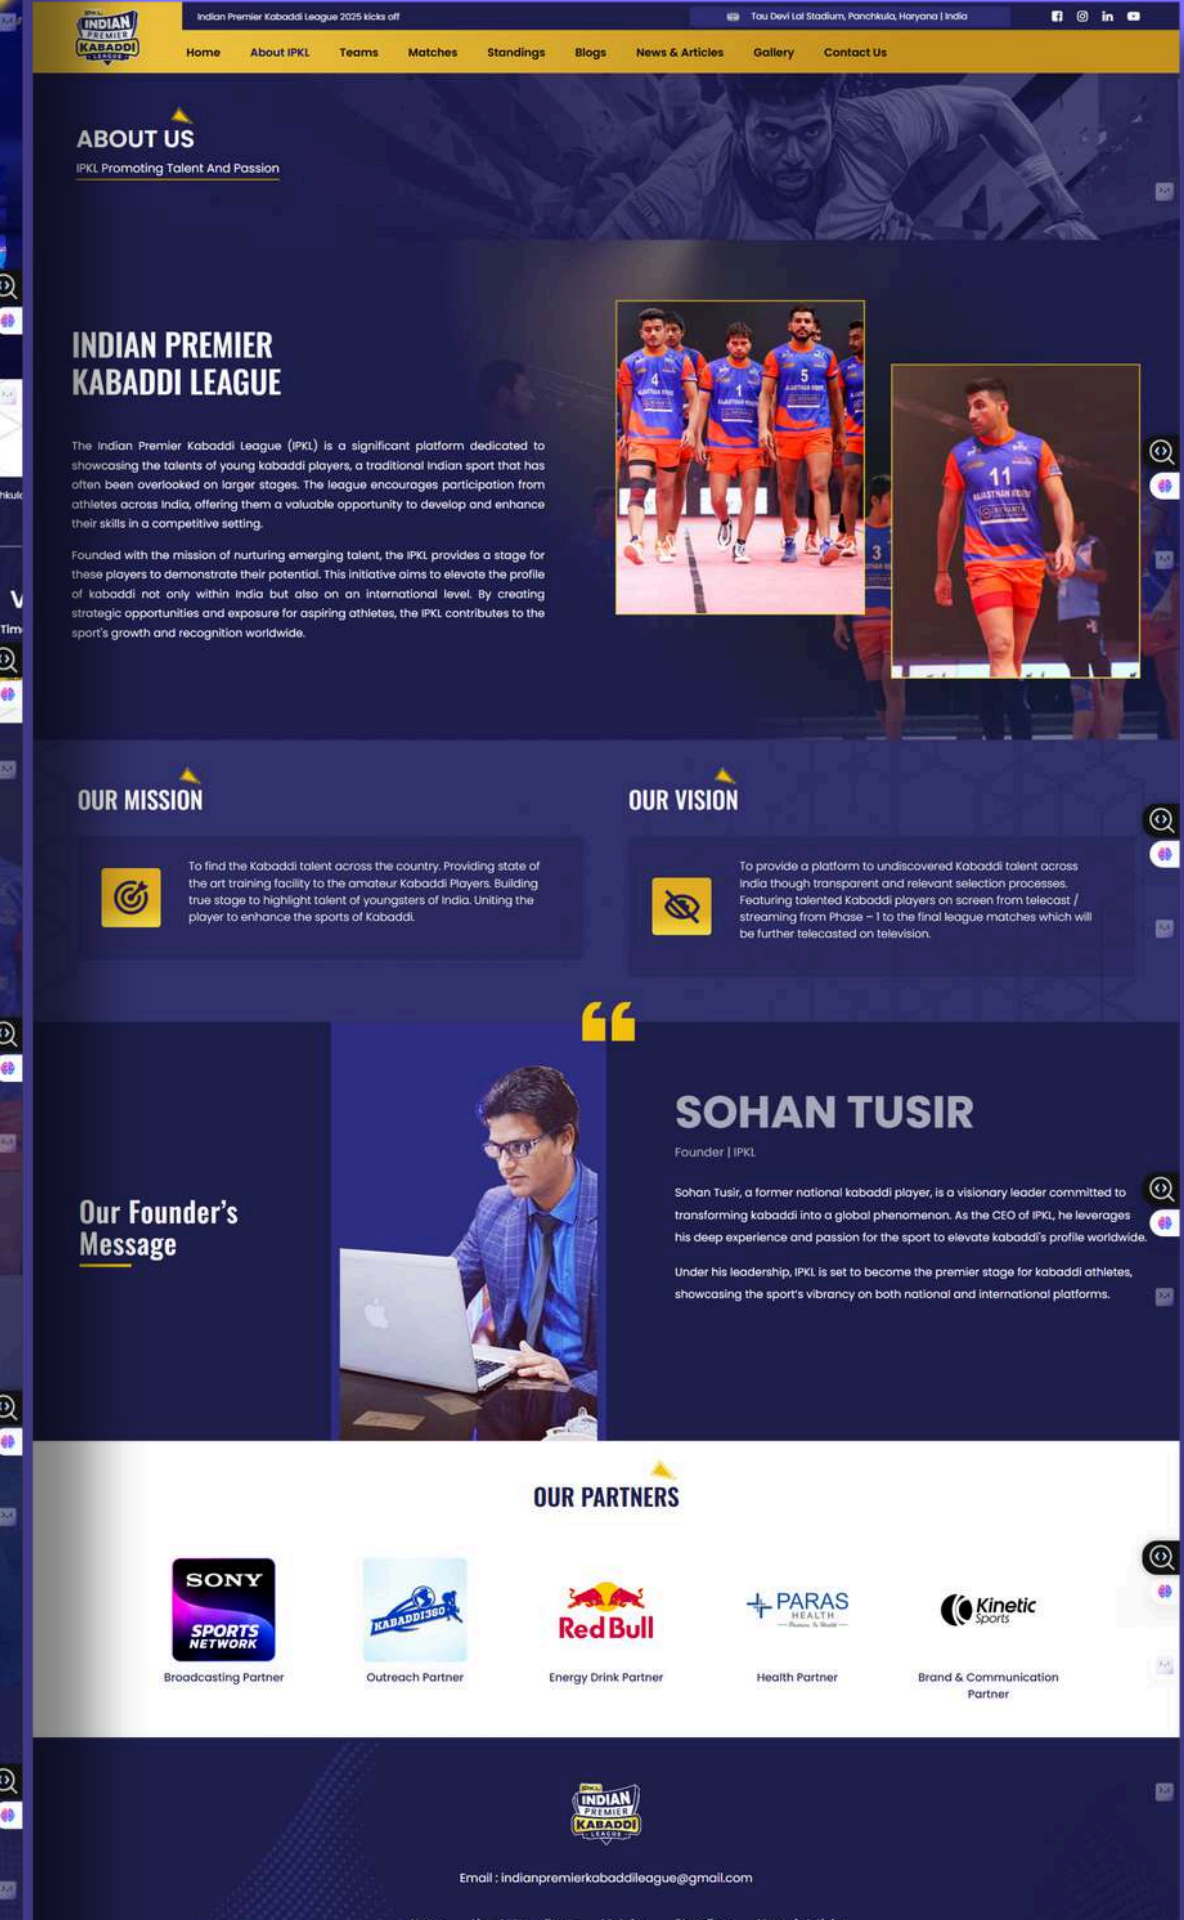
IPKL INDIAN PREMIER KABADDI LEAGUE

Indian Premier Kabaddi League 2025 kicks off

Tau Devi Lal Stadium, Panchkula, Haryana | India

Home About IPKL Teams Matches Standings Blogs News & Articles Gallery Contact Us

ABOUT US

IPKL Promoting Talent And Passion

INDIAN PREMIER KABADDI LEAGUE

The Indian Premier Kabaddi League (IPKL) is a significant platform dedicated to showcasing the talents of young kabaddi players, a traditional Indian sport that has often been overlooked on larger stages. The league encourages participation from athletes across India, offering them a valuable opportunity to develop and enhance their skills in a competitive setting.

Founded with the mission of nurturing emerging talent, the IPKL provides a stage for these players to demonstrate their potential. This initiative aims to elevate the profile of kabaddi not only within India but also on an international level. By creating strategic opportunities and exposure for aspiring athletes, the IPKL contributes to the sport's growth and recognition worldwide.

OUR MISSION

To find the Kabaddi talent across the country. Providing state of the art training facility to the amateur Kabaddi Players. Building true stage to highlight talent of youngsters of India. Uniting the player to enhance the sports of Kabaddi.

OUR VISION

To provide a platform to undiscovered Kabaddi talent across india though transparent and relevant selection processes. Featuring talented Kabaddi players on screen from telecast / streaming from Phase – 1 to the final league matches which will be further telecasted on television.

Our Founder's Message

SOHAN TUSIR

Founder | IPKL

Sohan Tusir, a former national kabaddi player, is a visionary leader committed to transforming kabaddi into a global phenomenon. As the CEO of IPKL, he leverages his deep experience and passion for the sport to elevate kabaddi's profile worldwide.

Under his leadership, IPKL is set to become the premier stage for kabaddi athletes, showcasing the sport's vibrancy on both national and international platforms.

OUR PARTNERS

SONY SPORTS NETWORK
Broadcasting Partner

KABADDI360
Outreach Partner

Red Bull
Energy Drink Partner

PARAS HEALTH
Health Partner

Kinetic Sports
Brand & Communication Partner

IPKL INDIAN PREMIER KABADDI LEAGUE

Email : indianpremierkabaddileague@gmail.com